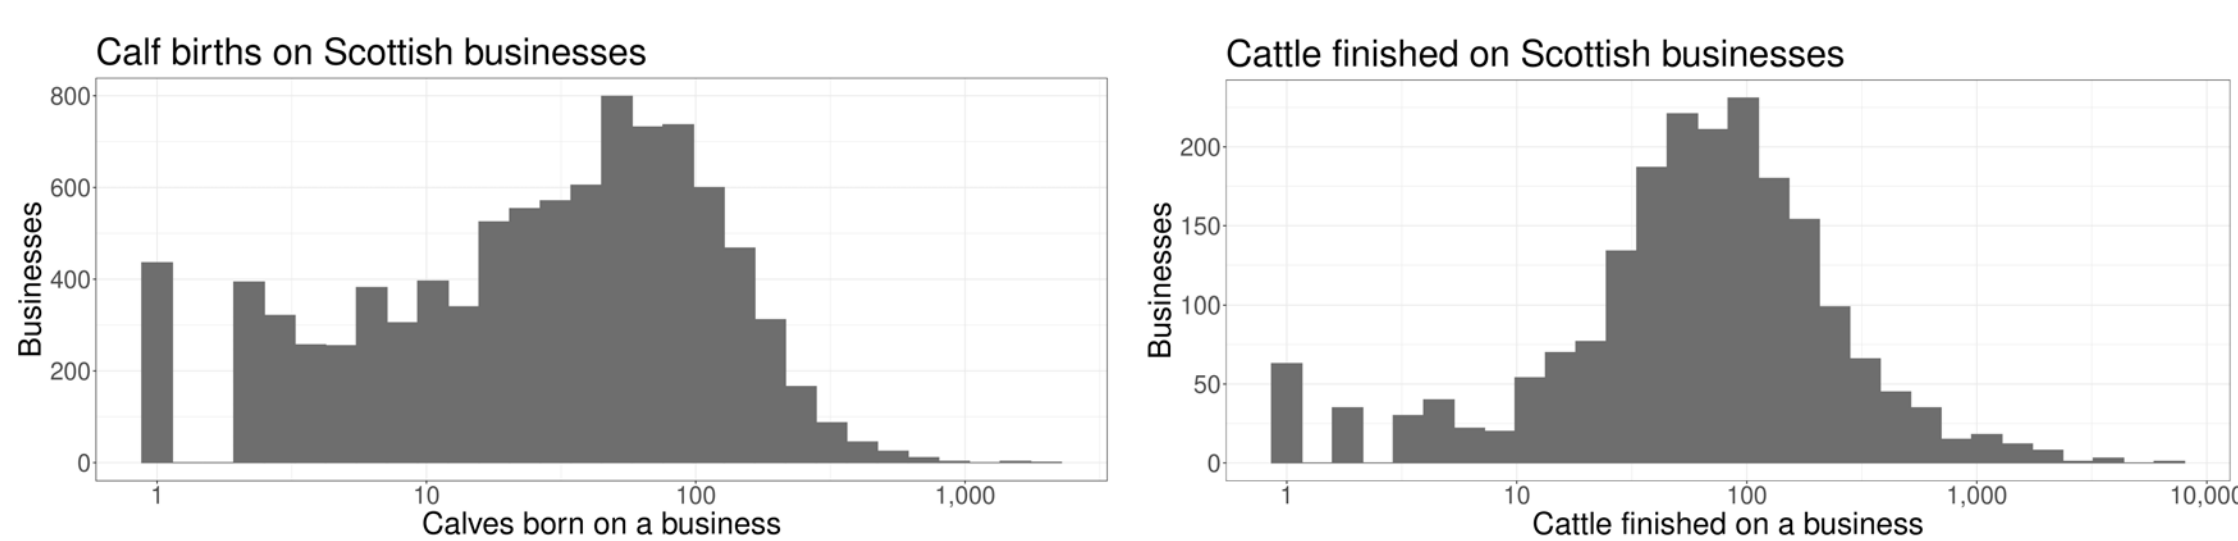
Calf births on Scottish businesses

800
600
400
200
0

Businesses

1
10
100
1,000

Calves born on a business

Cattle finished on Scottish businesses

200
150
100
50
0

Businesses

1
10
100
1,000
10,000

Cattle finished on a business